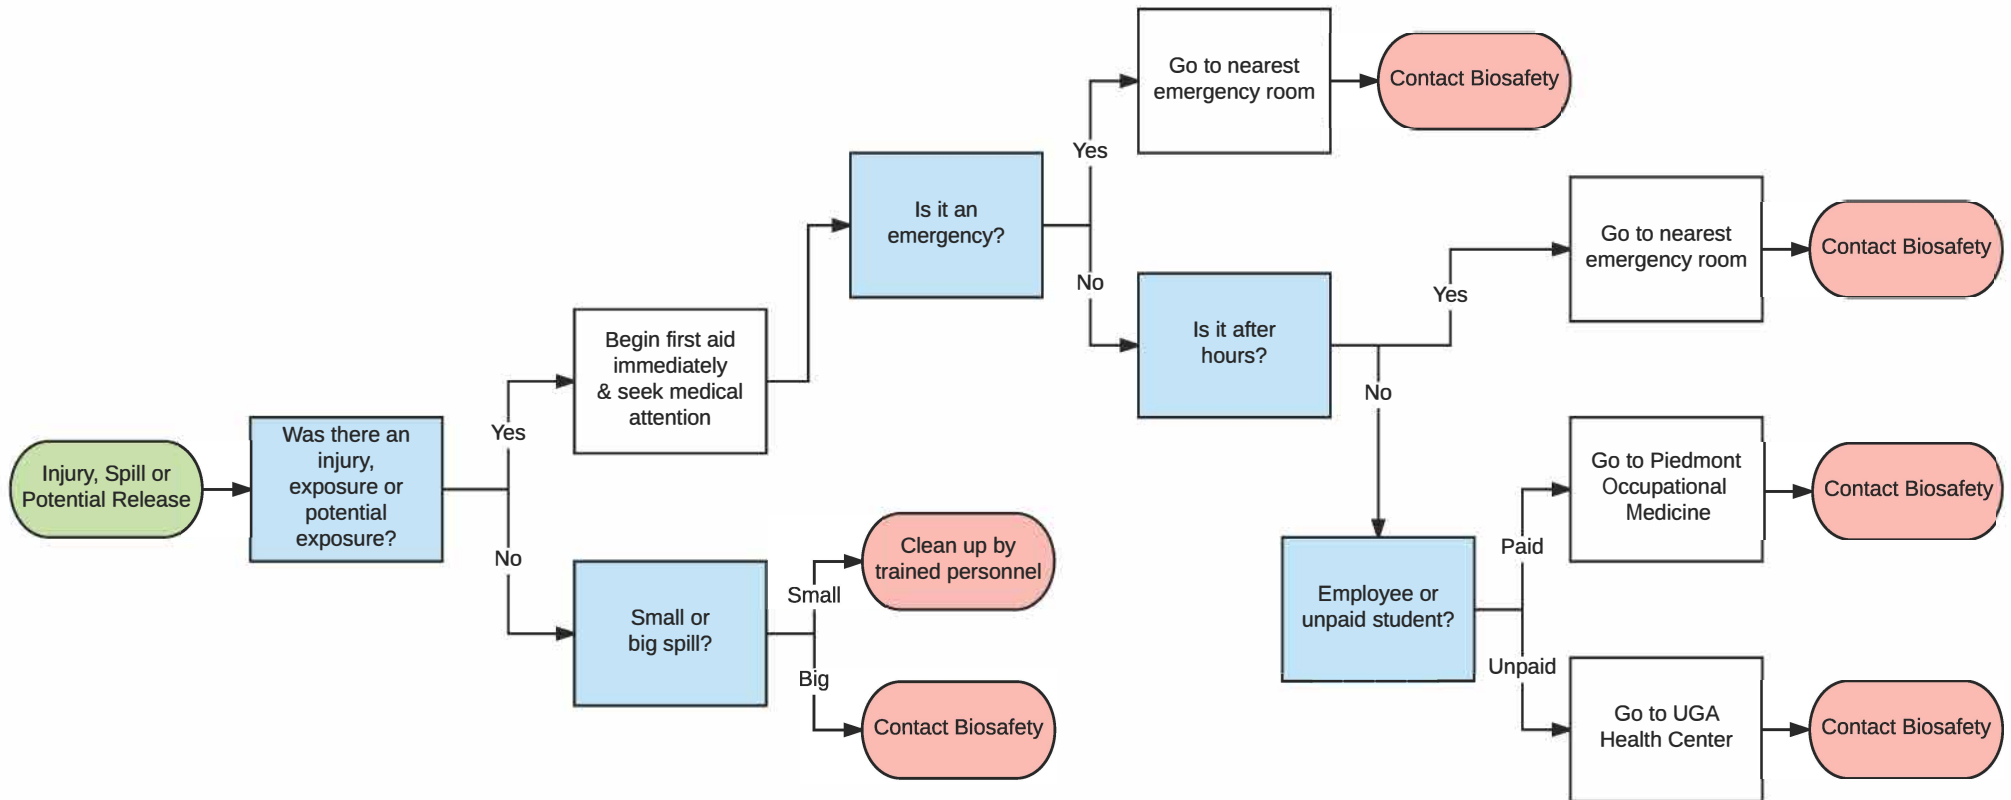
Injury, Spill or Potential Release

Was there an injury, exposure or potential exposure?

Yes

Begin first aid immediately & seek medical attention

Is it an emergency?

Yes

Go to nearest emergency room

Contact Biosafety

No

Is it after hours?

Yes

Go to nearest emergency room

Contact Biosafety

No

Employee or unpaid student?

Paid

Go to Piedmont Occupational Medicine

Contact Biosafety

Unpaid

Go to UGA Health Center

Contact Biosafety

No

Small or big spill?

Small

Clean up by trained personnel

Big

Contact Biosafety